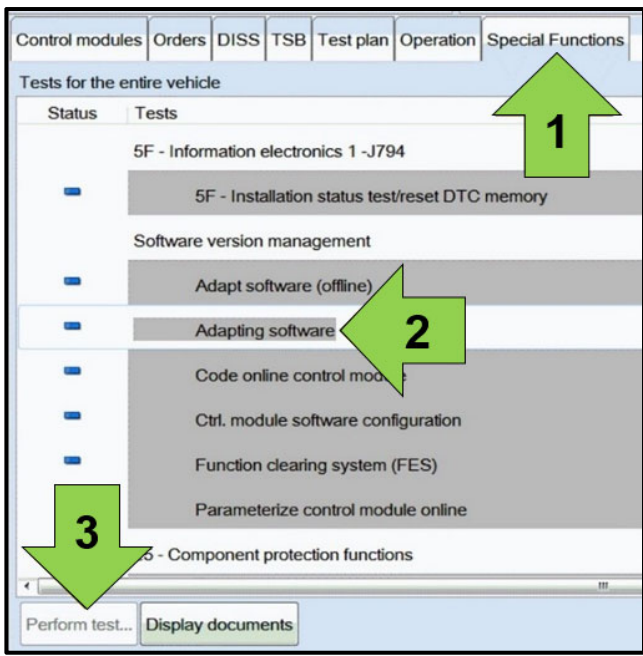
Control modules | Orders | DISS | TSB | Test plan | Operation | Special Functions

Tests for the entire vehicle

| Status | Tests |
|---|---|
| | 5F - Information electronics 1 -J794 |
| ▬ | 5F - Installation status test/reset DTC memory |
| | Software version management |
| ▬ | Adapt software (offline) |
| ▬ | Adapting software |
| ▬ | Code online control module |
| ▬ | Ctrl. module software configuration |
| ▬ | Function clearing system (FES) |
| | Parameterize control module online |
| | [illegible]5 - Component protection functions |

1

2

3

Perform test... | Display documents